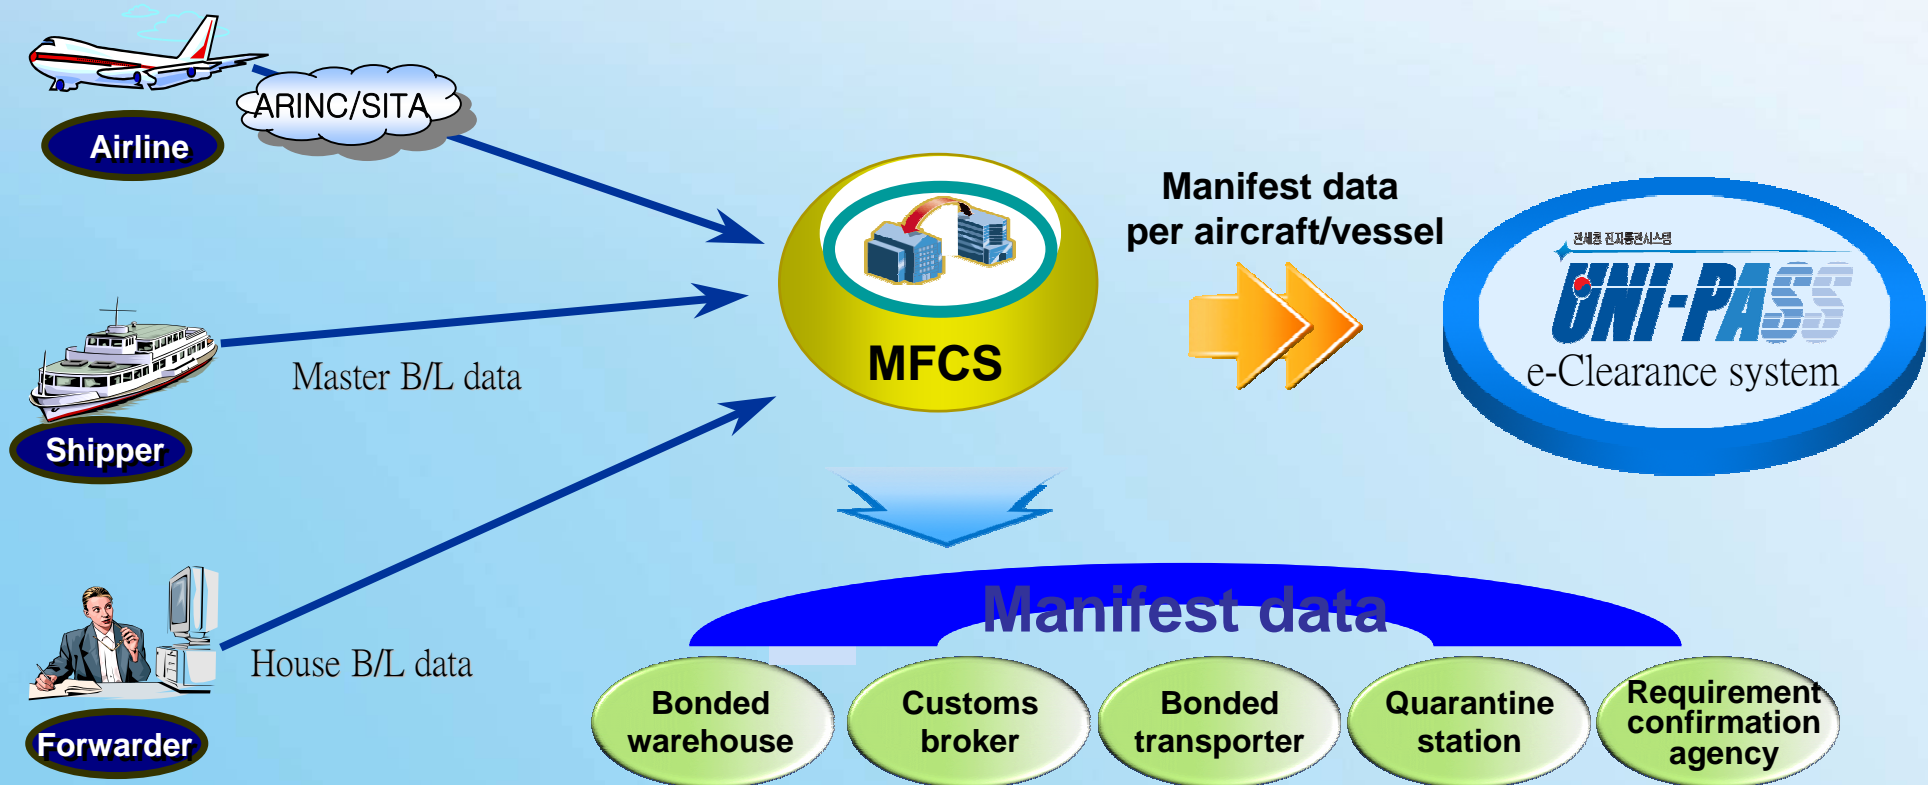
ARINC/SITA

Airline

Master B/L data

Shipper

House B/L data

Forwarder

MFCS

Manifest data per aircraft/vessel

관세청 전자통관시스템

UNI-PASS

e-Clearance system

Manifest data

Bonded warehouse

Customs broker

Bonded transporter

Quarantine station

Requirement confirmation agency